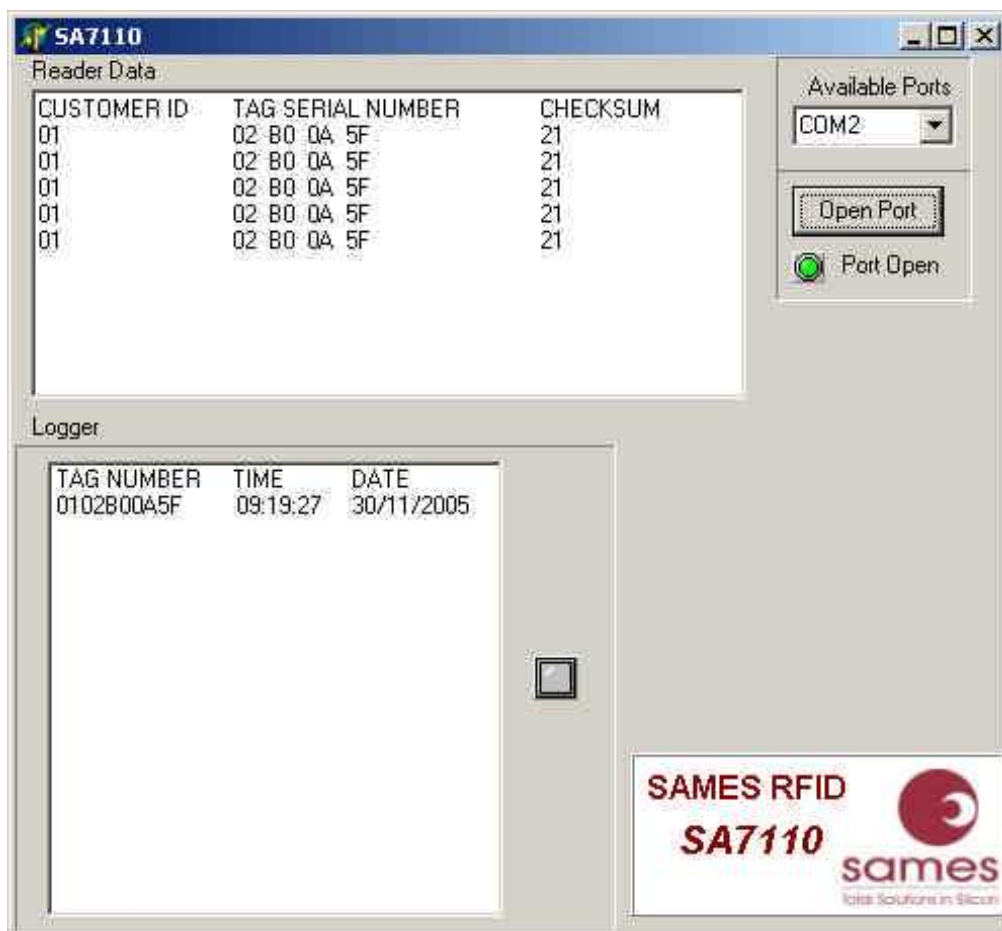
SA7110

Reader Data

| CUSTOMER ID | TAG SERIAL NUMBER | CHECKSUM |
|---|---|---|
| 01 | 02 B0 0A 5F | 21 |
| 01 | 02 B0 0A 5F | 21 |
| 01 | 02 B0 0A 5F | 21 |
| 01 | 02 B0 0A 5F | 21 |
| 01 | 02 B0 0A 5F | 21 |

Available Ports
COM2
Open Port
Port Open

Logger

| TAG NUMBER | TIME | DATE |
|---|---|---|
| 0102B00A5F | 09:19:27 | 30/11/2005 |

SAMES RFID
SA7110
sames
Total Solutions in Silicon